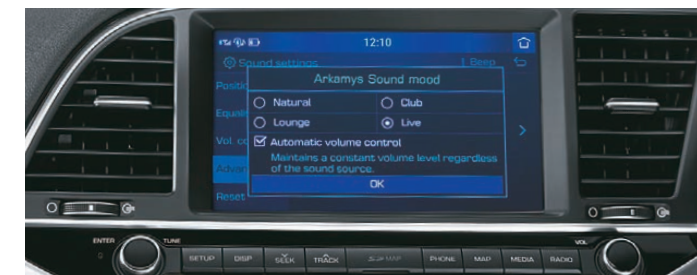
12:10

Sound settings

1 Beep

Positi

Equali

Vol. c

Advan

Reset

Arkamys Sound mood

Natural

Club

Lounge

Live

Automatic volume control

Maintains a constant volume level regardless of the sound source.

OK

ENTER

TUNE

SETUP

DISP

SEEK

TRACK

MAP

PHONE

MAP

MEDIA

RADIO

VOL